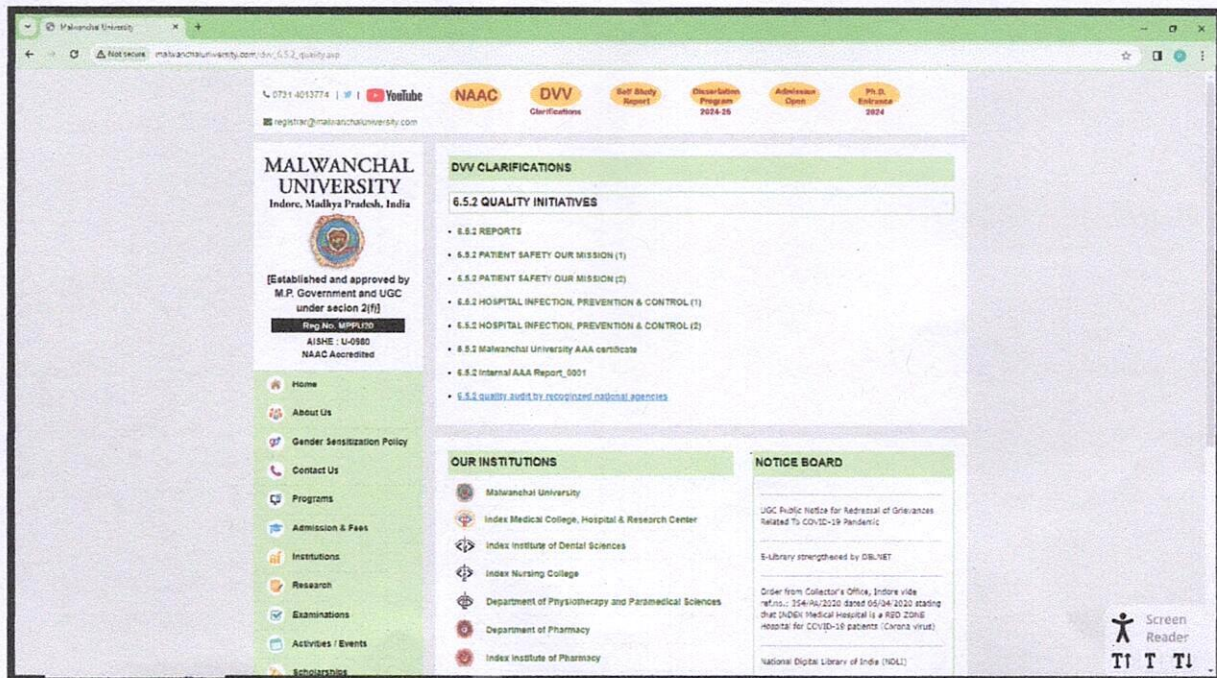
Malwanchal University
Not secure malwanchaluniversity.com/dvv_6.5.2_quality.asp

0731 4013774 | YouTube
registrar@malwanchaluniversity.com

NAAC
DVV Clarifications
Self Study Report
Dissertation Program 2024-25
Admission Open
Ph.D. Entrance 2024

MALWANCHAL UNIVERSITY
Indore, Madhya Pradesh, India

[Established and approved by M.P. Government and UGC under secion 2(f)]
Reg No. MPPUR20
AISHE : U-0980
NAAC Accredited

Home
About Us
Gender Sensitization Policy
Contact Us
Programs
Admission & Fees
Institutions
Research
Examinations
Activities / Events
Scholarships

DVV CLARIFICATIONS

6.5.2 QUALITY INITIATIVES

6.5.2 REPORTS
6.5.2 PATIENT SAFETY OUR MISSION (1)
6.5.2 PATIENT SAFETY OUR MISSION (2)
6.5.2 HOSPITAL INFECTION, PREVENTION & CONTROL (1)
6.5.2 HOSPITAL INFECTION, PREVENTION & CONTROL (2)
6.5.2 Malwanchal University AAA certificate
6.5.2 Internal AAA Report_0001
6.5.2 quality audit by recognized national agencies

OUR INSTITUTIONS

Malwanchal University
Index Medical College, Hospital & Research Center
Index Institute of Dental Sciences
Index Nursing College
Department of Physiotherapy and Paramedical Sciences
Department of Pharmacy
Index Institute of Pharmacy

NOTICE BOARD

UGC Public Notice for Redressal of Grievances Related To COVID-19 Pandemic

E-Library strengthened by DELNET

Order from Collector's Office, Indore vide ref.no.: 354/RA/2020 dated 06/04/2020 stating that INDEX Medical Hospital is a RED ZONE Hospital for COVID-19 patients (Corona virus)

National Digital Library of India (NDLI)

Screen Reader
TT T T